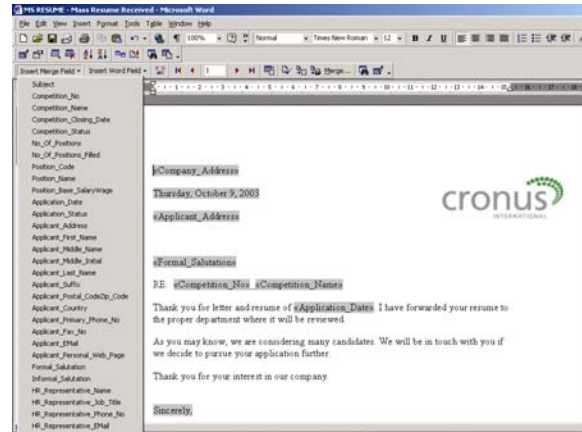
MS RESUME - Mass Resume Received - Microsoft Word

File Edit View Insert Format Tools Table Window Help

100% Normal Times New Roman 12 B I U

Insert Merge Field Insert Word Field 1 Merge...

Subject
Competition_No
Competition_Name
Competition_Closing_Date
Competition_Status
No_Of_Positions
No_Of_Positions_Filled
Position_Code
Position_Name
Position_Base_SalaryWage
Application_Date
Application_Status
Applicant_Address
Applicant_First_Name
Applicant_Middle_Name
Applicant_Middle_Initial
Applicant_Last_Name
Applicant_Suffix
Applicant_Postal_CodeZip_Code
Applicant_Country
Applicant_Primary_Phone_No
Applicant_Fax_No
Applicant_EMail
Applicant_Personal_Web_Page
Formal_Salutation
Informal_Salutation
HR_Representative_Name
HR_Representative_Job_Title
HR_Representative_Phone_No
HR_Representative_EMail

«Company_Address»

Thursday, October 9, 2003

«Applicant_Address»

cronus
INTERNATIONAL

«Formal_Salutation»

RE: «Competition_No» «Competition_Name»

Thank you for letter and resume of «Application_Date». I have forwarded your resume to the proper department where it will be reviewed.

As you may know, we are considering many candidates. We will be in touch with you if we decide to pursue your application further.

Thank you for your interest in our company.

Sincerely,